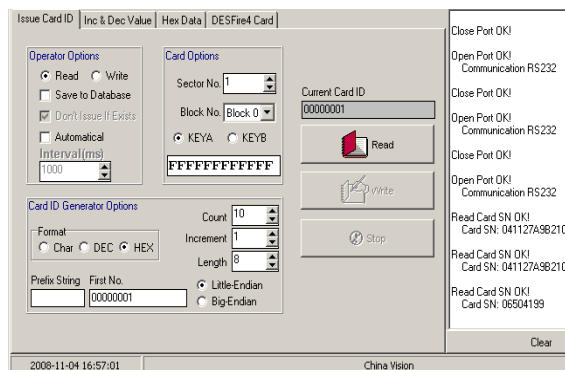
Issue Card ID | Inc & Dec Value | Hex Data | DESFire4 Card

Operator Options
Read
Write
Save to Database
Don't Issue If Exists
Automatical
Interval(ms)
1000

Card Options
Sector No. 1
Block No. Block 0
KEYA
KEYB
FFFFFFFFFFFF

Current Card ID
00000001

Read
Write
Stop

Card ID Generator Options
Format
Char
DEC
HEX
Count 10
Increment 1
Length 8
Prefix String
First No.
00000001
Little-Endian
Big-Endian

Close Port OK!
Open Port OK!
Communication RS232
Close Port OK!
Open Port OK!
Communication RS232
Close Port OK!
Open Port OK!
Communication RS232
Read Card SN OK!
Card SN: 041127A9B210
Read Card SN OK!
Card SN: 041127A9B210
Read Card SN OK!
Card SN: 06504199

Clear

2008-11-04 16:57:01
China Vision